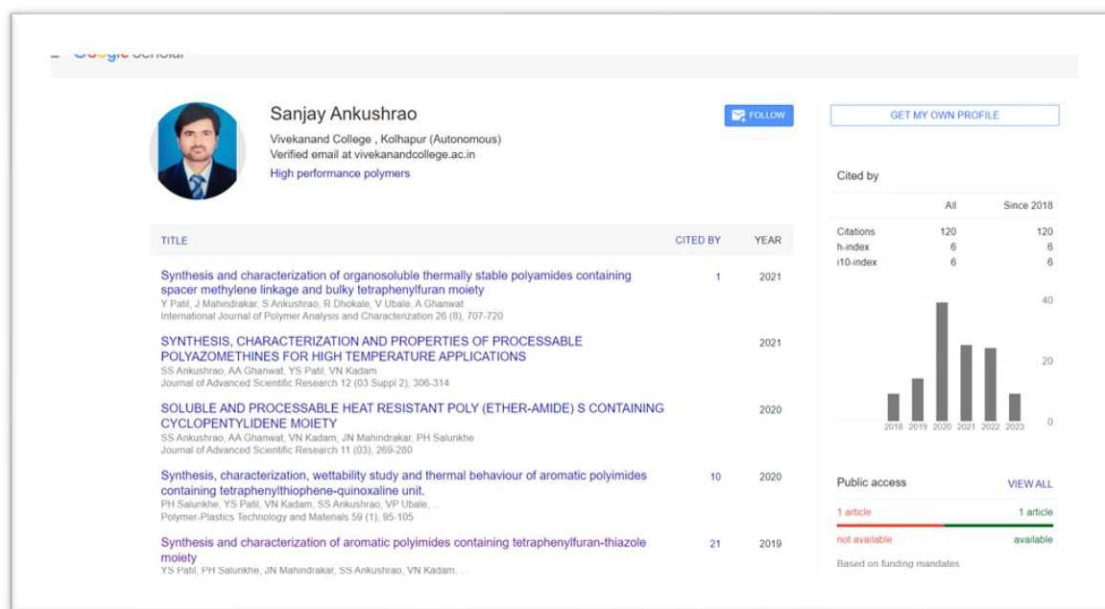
Google Scholar

Sanjay Ankushrao
Vivekanand College , Kolhapur (Autonomous)
Verified email at vivekanandcollege.ac.in
High performance polymers

FOLLOW

GET MY OWN PROFILE

| TITLE | CITED BY | YEAR |
|---|---|---|
| Synthesis and characterization of organosoluble thermally stable polyamides containing spacer methylene linkage and bulky tetraphenylfuran moiety<br>Y Patil, J Mahindrakar, S Ankushrao, R Dhokale, V Ubale, A Ghanwat<br>International Journal of Polymer Analysis and Characterization 26 (8), 707-720 | 1 | 2021 |
| SYNTHESIS, CHARACTERIZATION AND PROPERTIES OF PROCESSABLE POLYAZOMETHINES FOR HIGH TEMPERATURE APPLICATIONS<br>SS Ankushrao, AA Ghanwat, YS Patil, VN Kadam<br>Journal of Advanced Scientific Research 12 (03 Suppl 2), 306-314 | | 2021 |
| SOLUBLE AND PROCESSABLE HEAT RESISTANT POLY (ETHER-AMIDE) S CONTAINING CYCLOPENTYLIDENE MOIETY<br>SS Ankushrao, AA Ghanwat, VN Kadam, JN Mahindrakar, PH Salunkhe<br>Journal of Advanced Scientific Research 11 (03), 269-280 | | 2020 |
| Synthesis, characterization, wettability study and thermal behaviour of aromatic polyimides containing tetraphenylthiophene-quinoxaline unit.<br>PH Salunkhe, YS Patil, VN Kadam, SS Ankushrao, VP Ubale, ...<br>Polymer-Plastics Technology and Materials 59 (1), 95-105 | 10 | 2020 |
| Synthesis and characterization of aromatic polyimides containing tetraphenylfuran-thiazole moiety<br>YS Patil, PH Salunkhe, JN Mahindrakar, SS Ankushrao, VN Kadam, ... | 21 | 2019 |

Cited by

| | All | Since 2018 |
|---|---|---|
| Citations | 120 | 120 |
| h-index | 6 | 6 |
| i10-index | 6 | 6 |

40
20
0
2018 2019 2020 2021 2022 2023

Public access VIEW ALL
1 article 1 article
not available available
Based on funding mandates